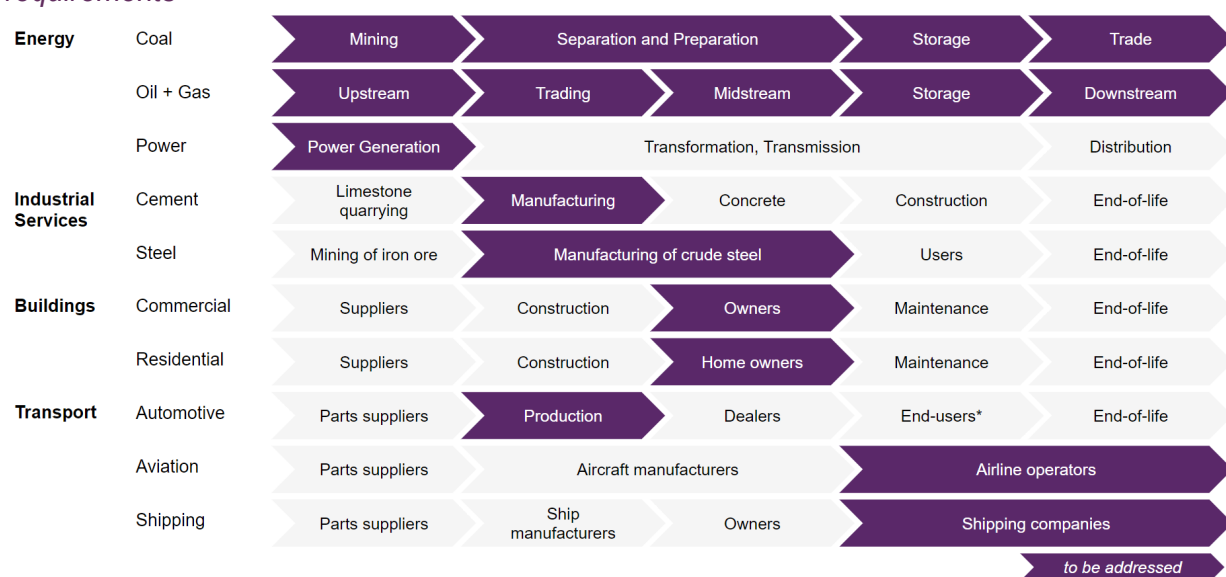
requirements

| | | | | | | |
|---|---|---|---|---|---|---|
| Energy | Coal | Mining | Separation and Preparation | | Storage | Trade |
| | Oil + Gas | Upstream | Trading | Midstream | Storage | Downstream |
| | Power | Power Generation | Transformation, Transmission | | | Distribution |
| Industrial Services | Cement | Limestone quarrying | Manufacturing | Concrete | Construction | End-of-life |
| | Steel | Mining of iron ore | Manufacturing of crude steel | | Users | End-of-life |
| Buildings | Commercial | Suppliers | Construction | Owners | Maintenance | End-of-life |
| | Residential | Suppliers | Construction | Home owners | Maintenance | End-of-life |
| Transport | Automotive | Parts suppliers | Production | Dealers | End-users* | End-of-life |
| | Aviation | Parts suppliers | Aircraft manufacturers | | Airline operators | |
| | Shipping | Parts suppliers | Ship manufacturers | Owners | Shipping companies | |

to be addressed